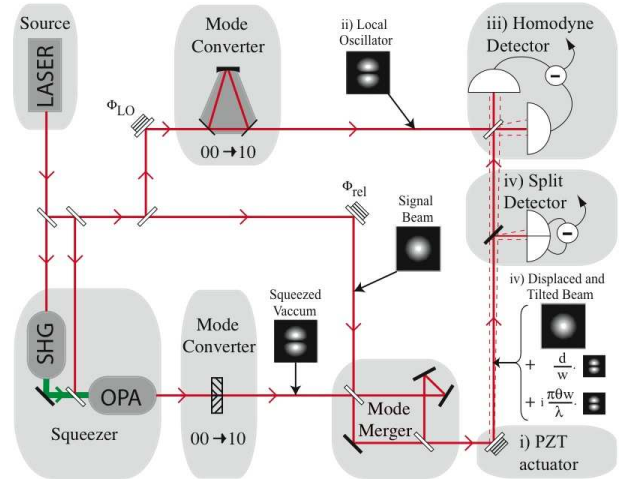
Source

LASER

Mode Converter

00 → 10

$\Phi_{LO}$

ii) Local Oscillator

iii) Homodyne Detector

−

iv) Split Detector

−

$\Phi_{rel}$

Signal Beam

iv) Displaced and Tilted Beam

$+ \frac{d}{w}\cdot$

$+ i\frac{\pi\theta w}{\lambda}\cdot$

SHG

OPA

Squeezer

Mode Converter

00 → 10

Squeezed Vaccum

Mode Merger

i) PZT actuator